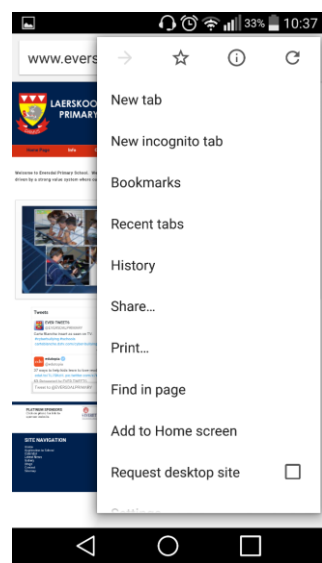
33% 10:37

www.evers

LAERSKOO
PRIMARY

Home Page
Info

Welcome to Eversdal Primary School. We
driven by a strong value system where ou

Tweets

SITE NAVIGATION

New tab

New incognito tab

Bookmarks

Recent tabs

History

Share...

Print...

Find in page

Add to Home screen

Request desktop site

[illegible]